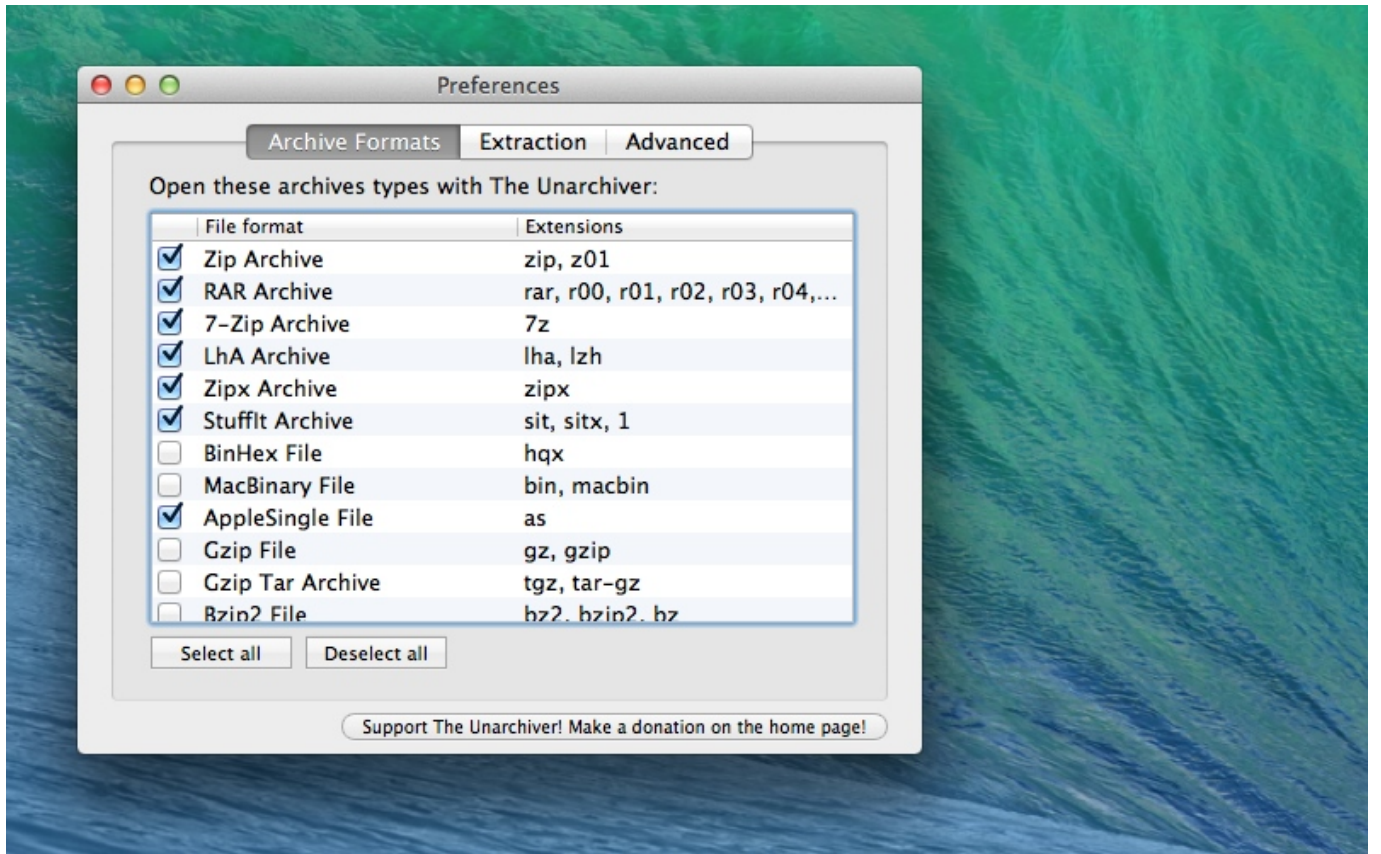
Preferences

Archive Formats | Extraction | Advanced

Open these archives types with The Unarchiver:

| File format | Extensions |
|---|---|
| Zip Archive | zip, z01 |
| RAR Archive | rar, r00, r01, r02, r03, r04,... |
| 7-Zip Archive | 7z |
| LhA Archive | lha, lzh |
| Zipx Archive | zipx |
| StuffIt Archive | sit, sitx, 1 |
| BinHex File | hqx |
| MacBinary File | bin, macbin |
| AppleSingle File | as |
| Gzip File | gz, gzip |
| Gzip Tar Archive | tgz, tar-gz |
| Bzip2 File | bz2, bzip2, bz |

Select all  Deselect all

Support The Unarchiver! Make a donation on the home page!